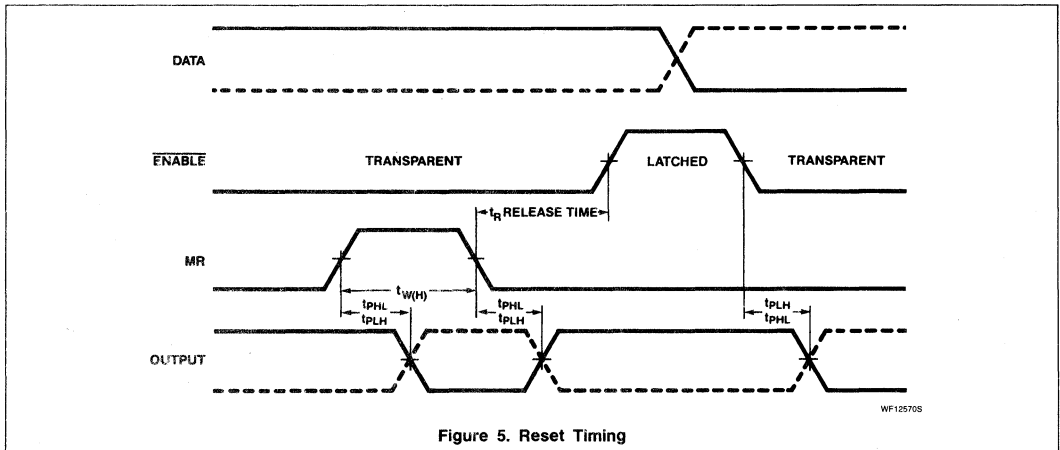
DATA

$\overline{ENABLE}$

TRANSPARENT

LATCHED

TRANSPARENT

$t_R$ RELEASE TIME

MR

$t_{W(H)}$

$t_{PHL}$
$t_{PLH}$

$t_{PHL}$
$t_{PLH}$

$t_{PLH}$
$t_{PHL}$

OUTPUT

WF12570S

Figure 5. Reset Timing